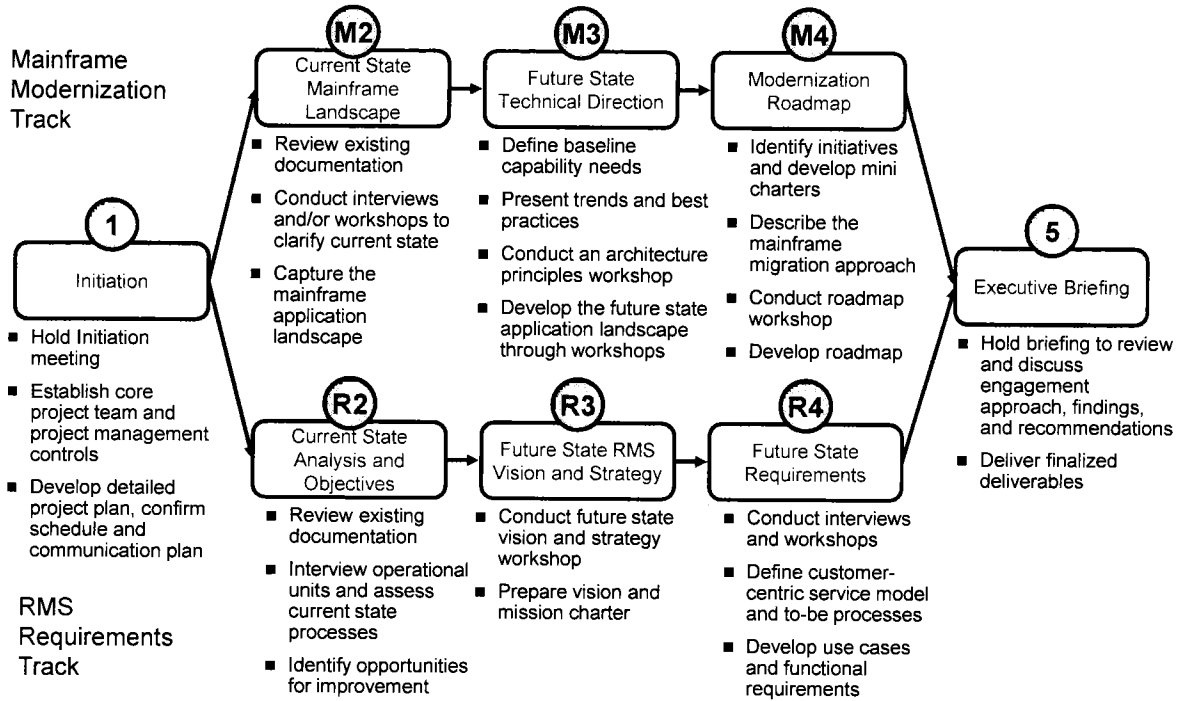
Mainframe Modernization Track

1

Initiation

- Hold Initiation meeting
- Establish core project team and project management controls
- Develop detailed project plan, confirm schedule and communication plan

M2

Current State Mainframe Landscape

- Review existing documentation
- Conduct interviews and/or workshops to clarify current state
- Capture the mainframe application landscape

M3

Future State Technical Direction

- Define baseline capability needs
- Present trends and best practices
- Conduct an architecture principles workshop
- Develop the future state application landscape through workshops

M4

Modernization Roadmap

- Identify initiatives and develop mini charters
- Describe the mainframe migration approach
- Conduct roadmap workshop
- Develop roadmap

5

Executive Briefing

- Hold briefing to review and discuss engagement approach, findings, and recommendations
- Deliver finalized deliverables

RMS Requirements Track

R2

Current State Analysis and Objectives

- Review existing documentation
- Interview operational units and assess current state processes
- Identify opportunities for improvement

R3

Future State RMS Vision and Strategy

- Conduct future state vision and strategy workshop
- Prepare vision and mission charter

R4

Future State Requirements

- Conduct interviews and workshops
- Define customer-centric service model and to-be processes
- Develop use cases and functional requirements